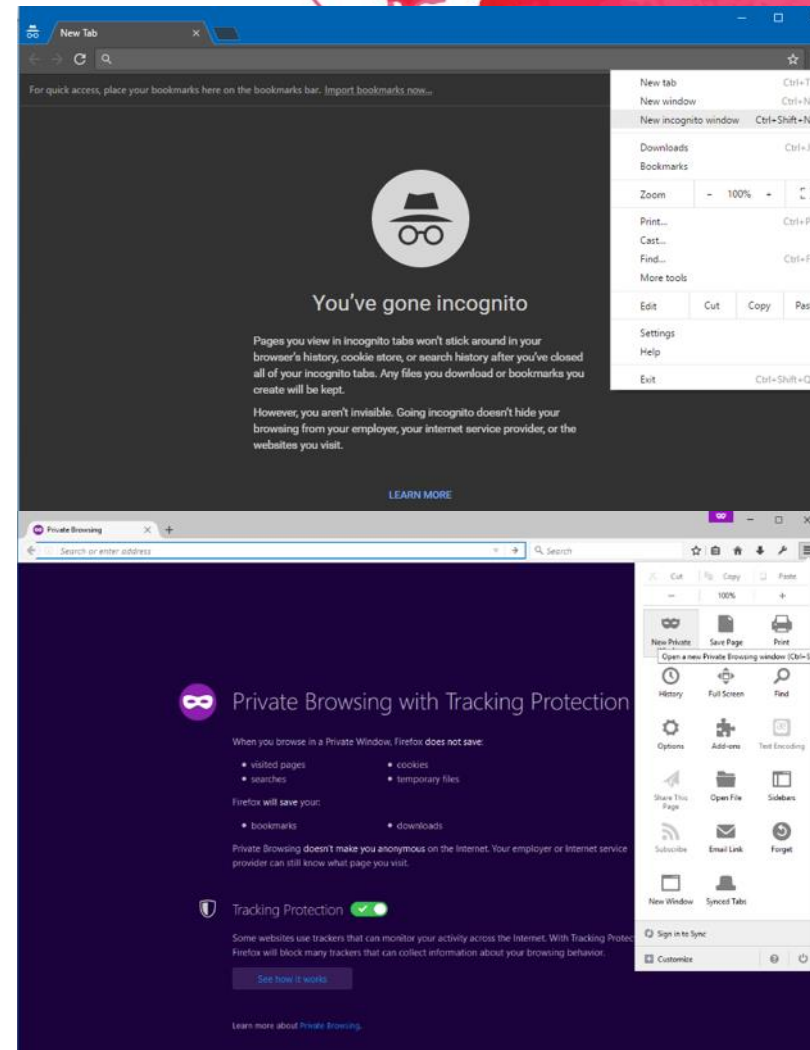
New Tab

For quick access, place your bookmarks here on the bookmarks bar. Import bookmarks now...

New tab Ctrl+T
New window Ctrl+N
New incognito window Ctrl+Shift+N
Downloads Ctrl+J
Bookmarks
Zoom - 100% +
Print... Ctrl+P
Cast...
Find... Ctrl+F
More tools
Edit Cut Copy Pas
Settings
Help
Exit Ctrl+Shift+Q

You've gone incognito

Pages you view in incognito tabs won't stick around in your browser's history, cookie store, or search history after you've closed all of your incognito tabs. Any files you download or bookmarks you create will be kept.

However, you aren't invisible. Going incognito doesn't hide your browsing from your employer, your internet service provider, or the websites you visit.

LEARN MORE

Private Browsing

Search or enter address
Search

Cut Copy Paste
- 100% +
New Private Save Page Print
Open a new Private Browsing window (Ctrl+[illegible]
History Full Screen Find
Options Add-ons Text Encoding
Share This Page Open File Sidebars
Subscribe Email Link Forget
New Window Synced Tabs
Sign in to Sync
Customize

Private Browsing with Tracking Protection

When you browse in a Private Window, Firefox does not save:

• visited pages • cookies
• searches • temporary files

Firefox will save your:

• bookmarks • downloads

Private Browsing doesn't make you anonymous on the Internet. Your employer or Internet service provider can still know what page you visit.

Tracking Protection

Some websites use trackers that can monitor your activity across the Internet. With Tracking Protec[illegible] Firefox will block many trackers that can collect information about your browsing behavior.

See how it works

Learn more about Private Browsing.